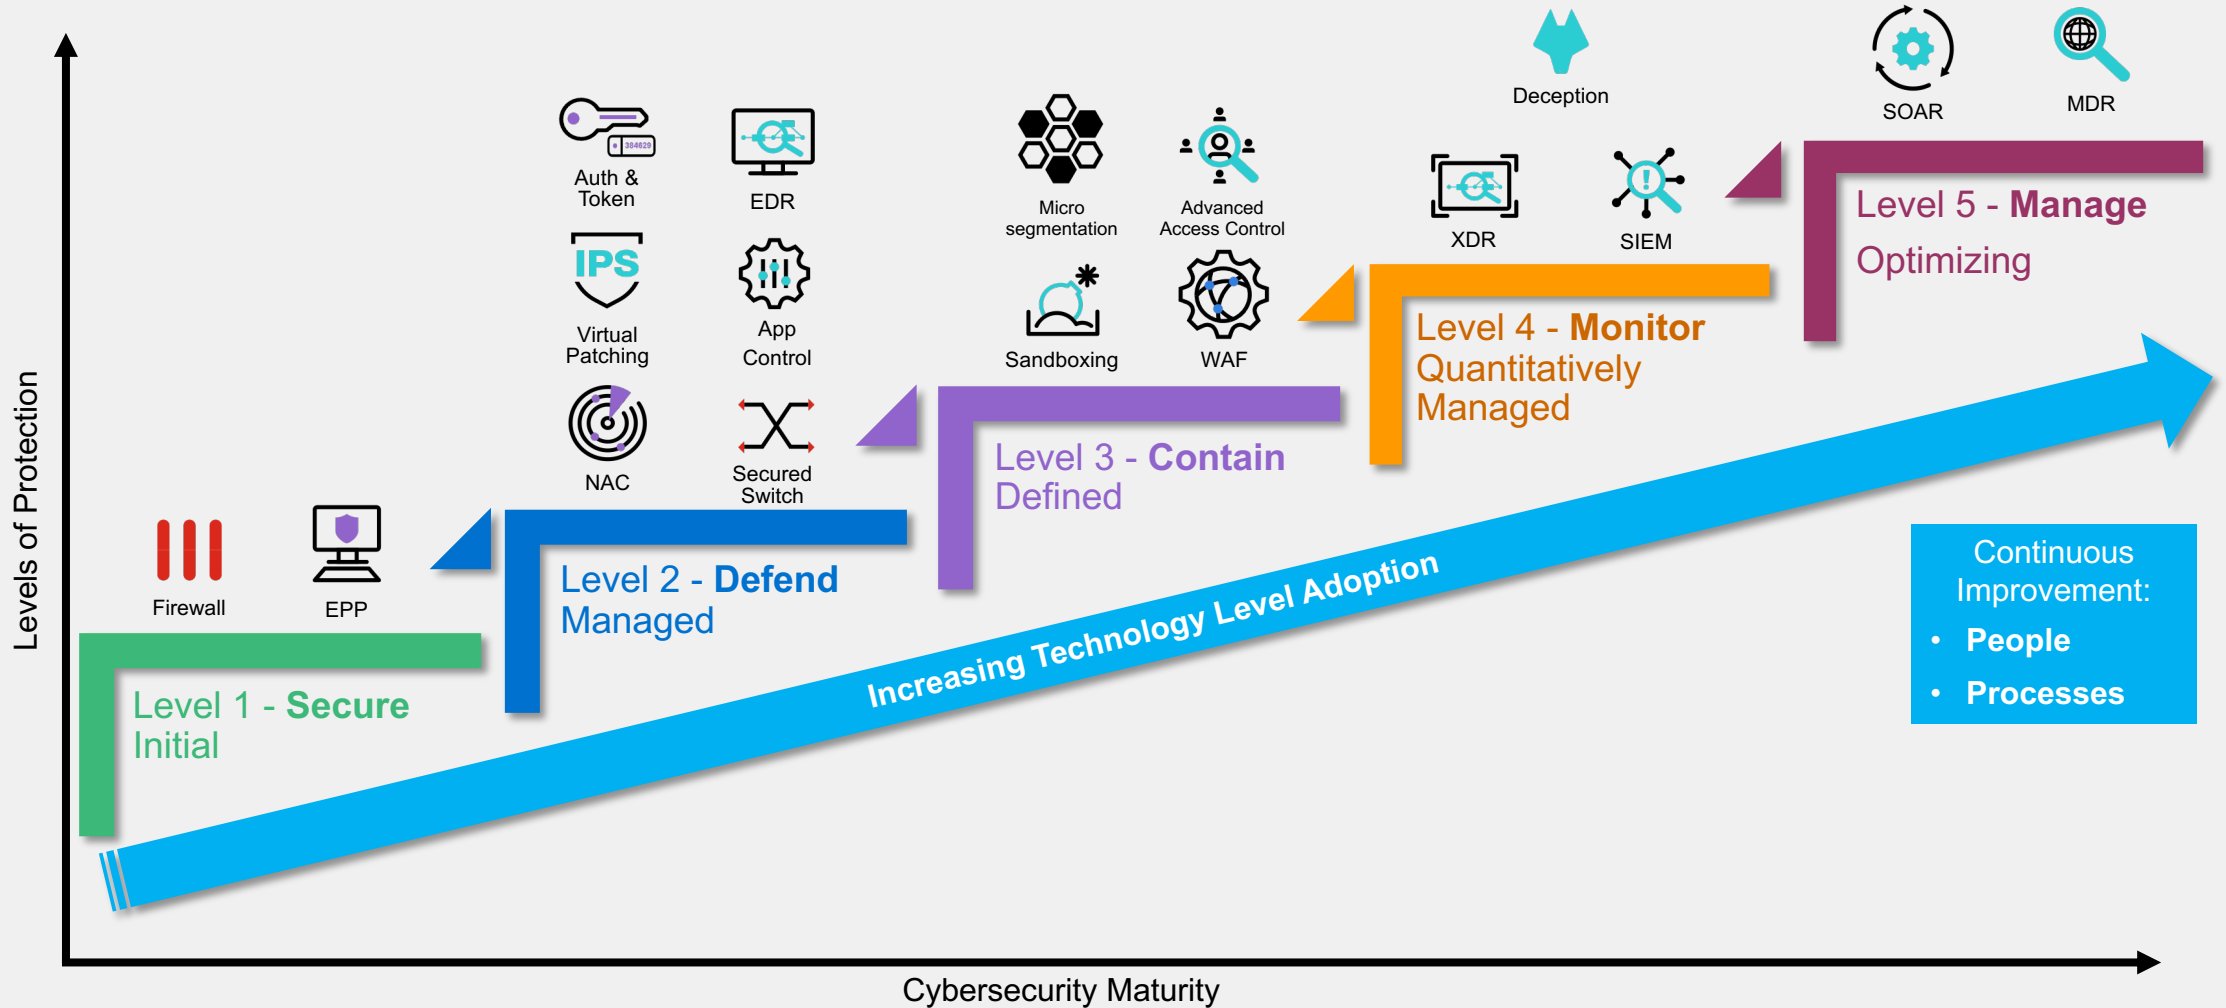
Levels of Protection

Firewall

EPP

Level 1 - Secure
Initial

Auth & Token

EDR

IPS

Virtual Patching

App Control

NAC

Secured Switch

Level 2 - Defend
Managed

Micro segmentation

Advanced Access Control

Sandboxing

WAF

Level 3 - Contain
Defined

XDR

SIEM

Deception

Level 4 - Monitor
Quantitatively Managed

SOAR

MDR

Level 5 - Manage
Optimizing

Increasing Technology Level Adoption

Continuous Improvement:
• People
• Processes

Cybersecurity Maturity